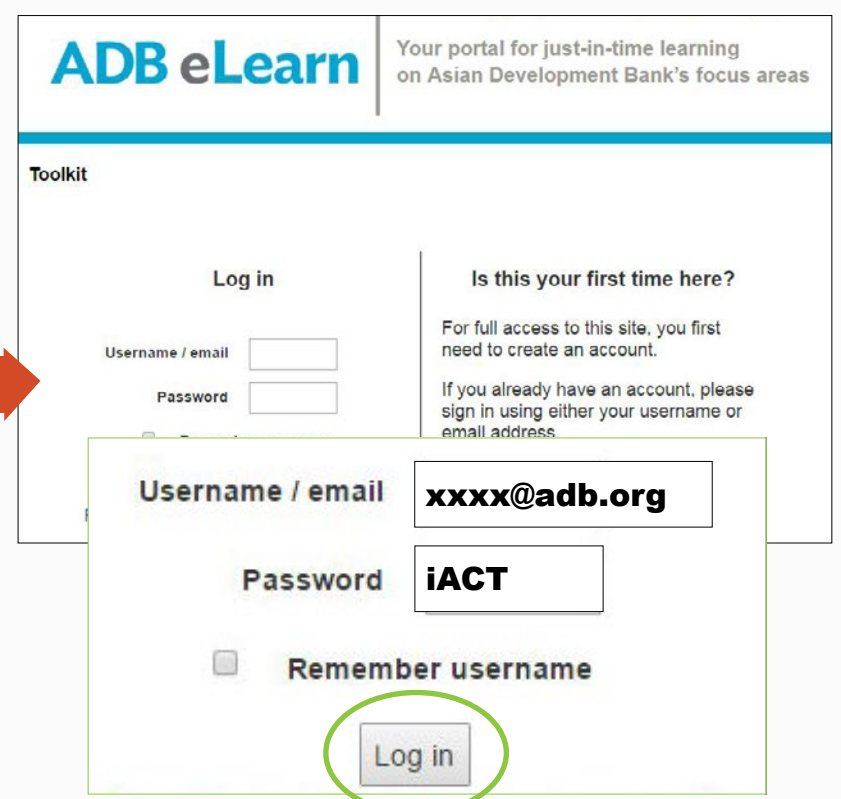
ADB eLearn

Your portal for just-in-time learning on Asian Development Bank's focus areas

Toolkit

Log in

Username / email

Password

Is this your first time here?

For full access to this site, you first need to create an account.

If you already have an account, please sign in using either your username or email address

Username / email xxxx@adb.org

Password iACT

Remember username

Log in